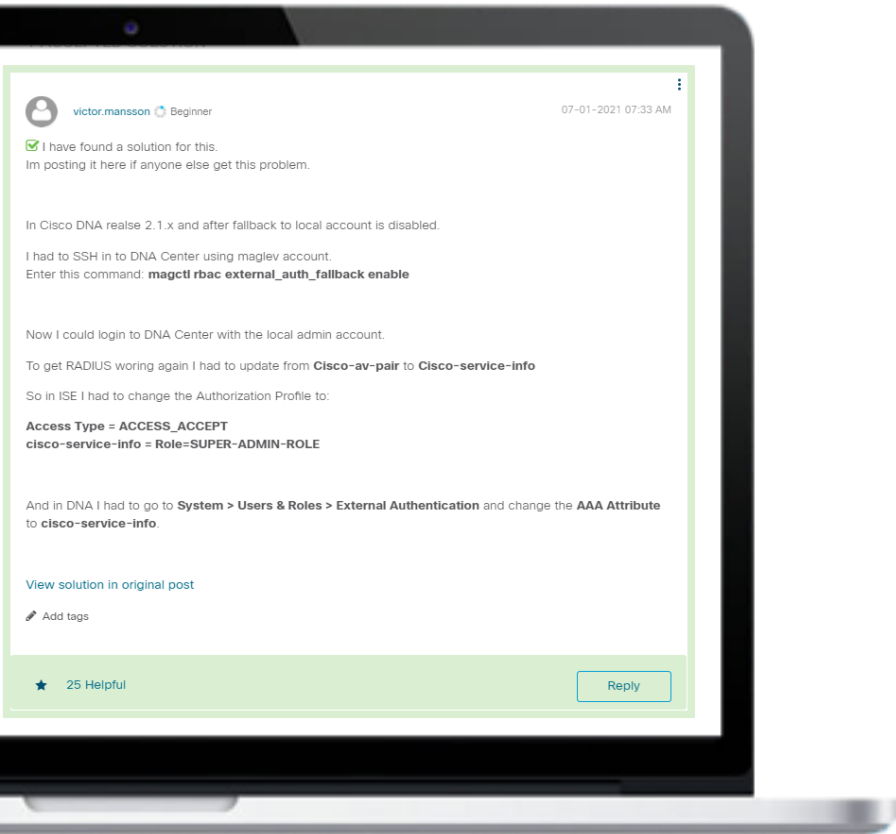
victor.mansson Beginner

07-01-2021 07:33 AM

I have found a solution for this.
Im posting it here if anyone else get this problem.

In Cisco DNA realse 2.1.x and after fallback to local account is disabled.

I had to SSH in to DNA Center using maglev account.
Enter this command: **magctl rbac external_auth_fallback enable**

Now I could login to DNA Center with the local admin account.

To get RADIUS woring again I had to update from **Cisco-av-pair** to **Cisco-service-info**

So in ISE I had to change the Authorization Profile to:

**Access Type = ACCESS_ACCEPT**
**cisco-service-info = Role=SUPER-ADMIN-ROLE**

And in DNA I had to go to **System > Users & Roles > External Authentication** and change the **AAA Attribute** to **cisco-service-info**.

View solution in original post

Add tags

25 Helpful

Reply